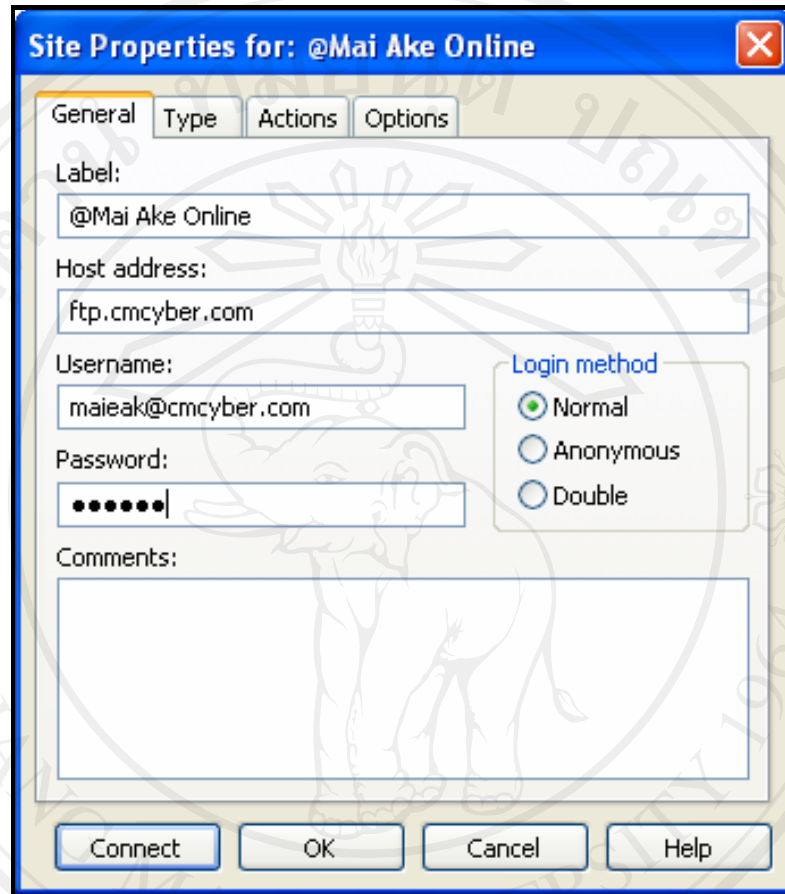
Site Properties for: @Mai Ake Online

General | Type | Actions | Options

Label:
@Mai Ake Online

Host address:
ftp.cmcyber.com

Username:
maieak@cmcyber.com

Password:
••••••

Login method
Normal
Anonymous
Double

Comments:

Connect | OK | Cancel | Help